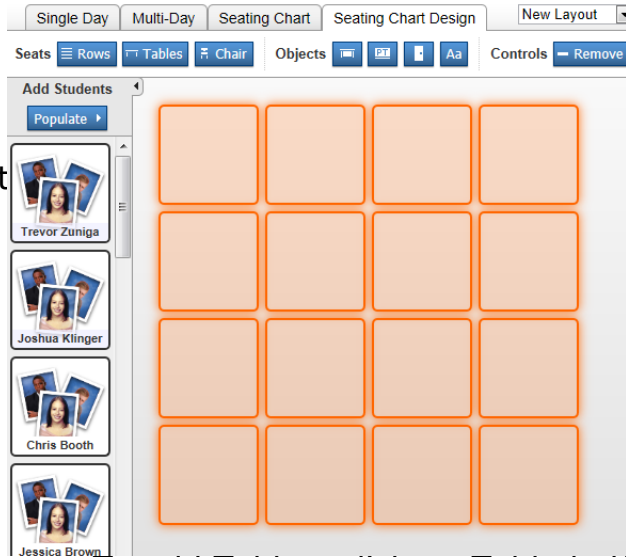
Single Day Multi-Day Seating Chart Seating Chart Design New Layout

Seats Rows Tables Chair Objects PT Aa Controls Remove

Add Students

Populate

t

Trevor Zuniga

Joshua Klinger

Chris Booth

Jessica Brown